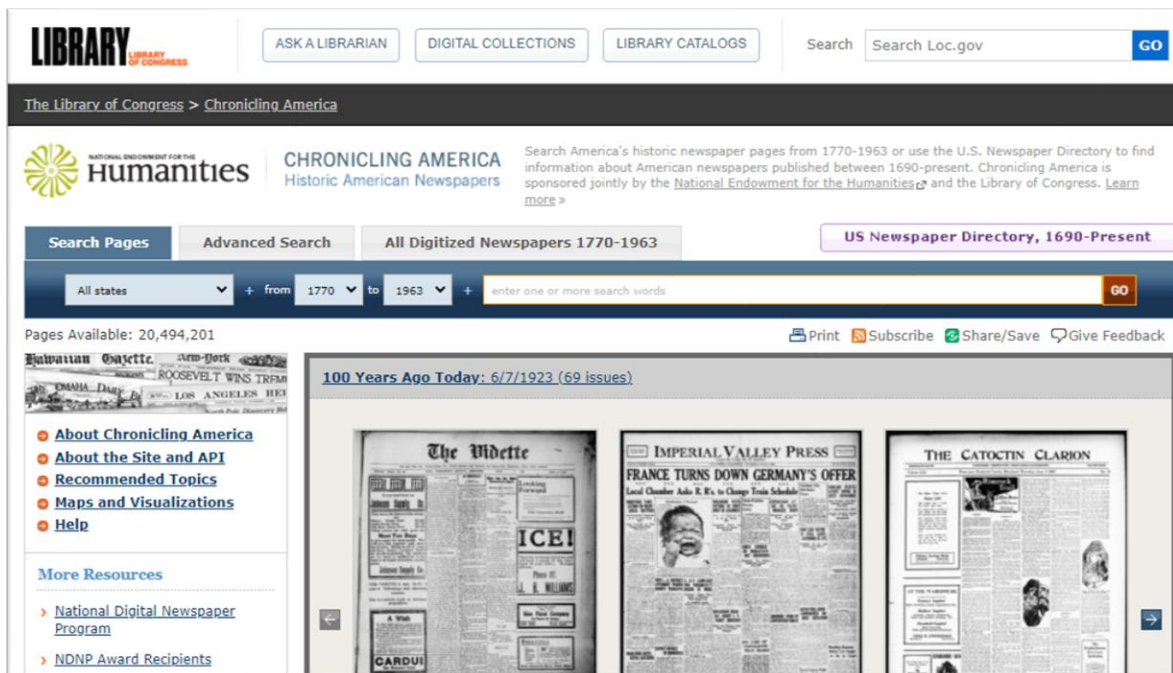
LIBRARY LIBRARY OF CONGRESS

ASK A LIBRARIAN DIGITAL COLLECTIONS LIBRARY CATALOGS Search Search Loc.gov GO

The Library of Congress > Chronicling America

NATIONAL ENDOWMENT FOR THE Humanities

CHRONICLING AMERICA
Historic American Newspapers

Search America's historic newspaper pages from 1770-1963 or use the U.S. Newspaper Directory to find information about American newspapers published between 1690-present. Chronicling America is sponsored jointly by the National Endowment for the Humanities and the Library of Congress. Learn more »

Search Pages Advanced Search All Digitized Newspapers 1770-1963

US Newspaper Directory, 1690-Present

All states + from 1770 to 1963 + enter one or more search words GO

Pages Available: 20,494,201

Print Subscribe Share/Save Give Feedback

Hawaiian Gazette. New-York ROOSEVELT WINS TREMI OMAHA Daily LOS ANGELES HE

About Chronicling America
About the Site and API
Recommended Topics
Maps and Visualizations
Help

More Resources

National Digital Newspaper Program

NDNP Award Recipients

100 Years Ago Today: 6/7/1923 (69 issues)

The Vidette

ICE!

CARDUI

IMPERIAL VALLEY PRESS
FRANCE TURNS DOWN GERMANY'S OFFER
Local Chamber Asks R. R.'s to Change Train Schedule

THE CATOCTIN CLARION